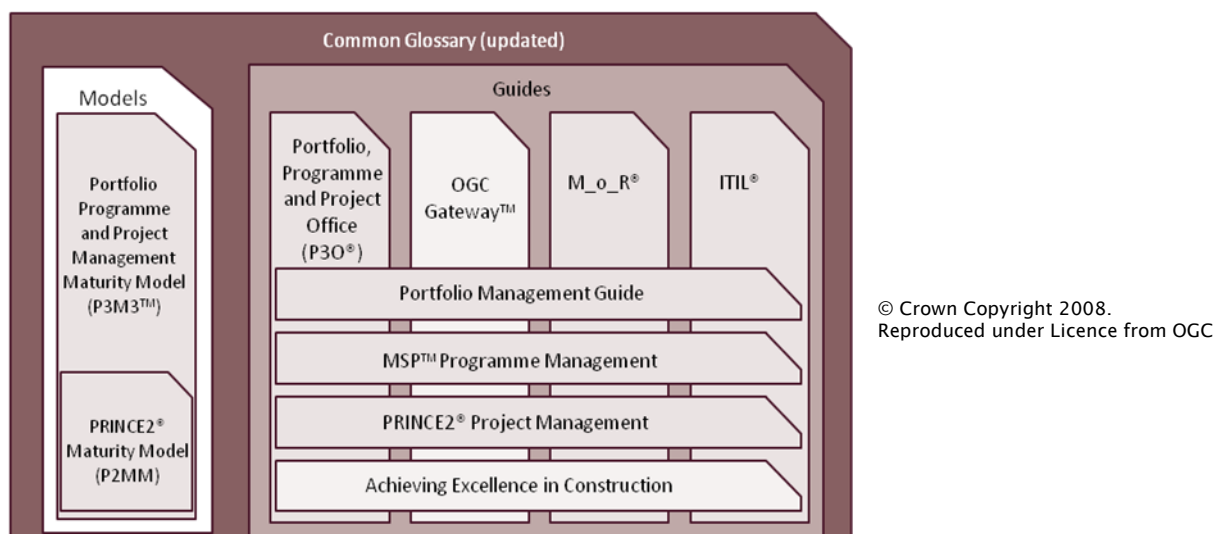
Common Glossary (updated)

Models

Portfolio Programme and Project Management Maturity Model (P3M3™)

PRINCE2® Maturity Model (P2MM)

Guides

Portfolio, Programme and Project Office (P3O®)

OGC Gateway™

M_o_R®

ITIL®

Portfolio Management Guide

MSP™ Programme Management

PRINCE2® Project Management

Achieving Excellence in Construction

© Crown Copyright 2008. Reproduced under Licence from OGC